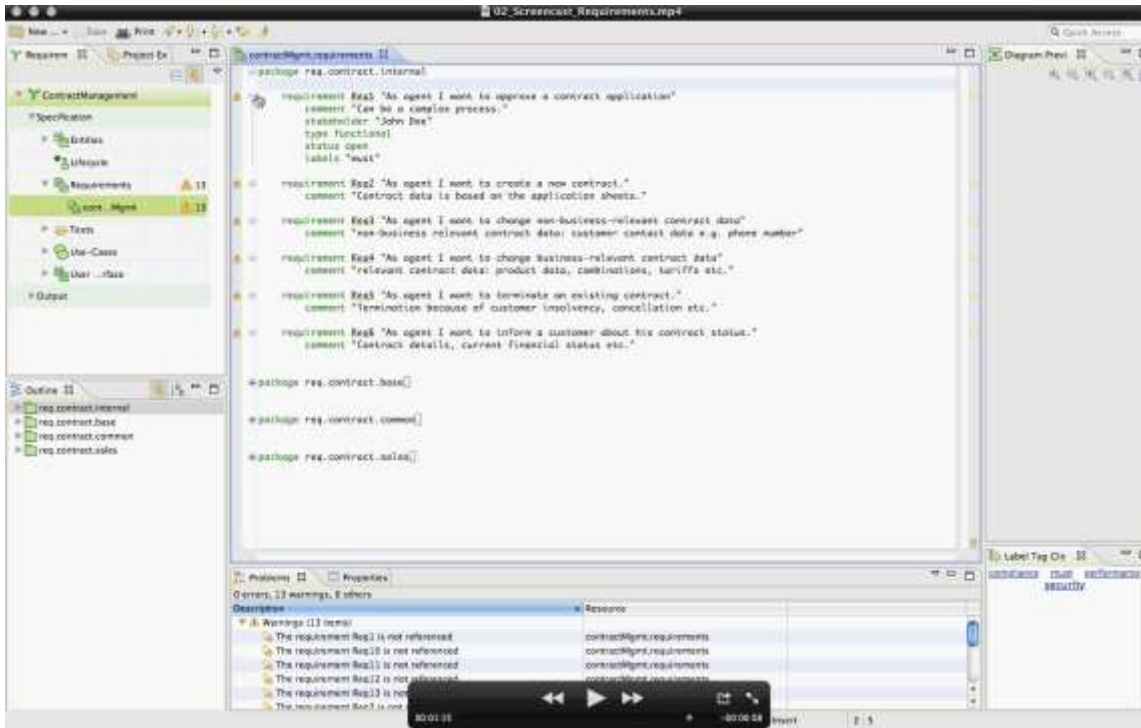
02_Screencast_Requirements.mp4

New Save Print

Quick Access

Requirem Project Ex

ContractManagement
Specification
Entities
Lifecycle
Requirements 13
contr...Mgmt 13
Texts
Use-Cases
User ...rface
Output

contractMgmt.requirements

package req.contract.internal

requirement Req1 "As agent I want to approve a contract application"
comment "Can be a complex process."
stakeholder "John Doe"
type functional
status open
labels "must"

requirement Req2 "As agent I want to create a new contract."
comment "Contract data is based on the application sheets."

requirement Req3 "As agent I want to change non-business-relevant contract data"
comment "non-business relevant contract data: customer contact data e.g. phone number"

requirement Req4 "As agent I want to change business-relevant contract data"
comment "relevant contract data: product data, combinations, tariffs etc."

requirement Req5 "As agent I want to terminate an existing contract."
comment "Termination because of customer insolvency, cancellation etc."

requirement Req6 "As agent I want to inform a customer about his contract status."
comment "Contract details, current financial status etc."

package req.contract.base

package req.contract.common

package req.contract.sales

Outline
req.contract.internal
req.contract.base
req.contract.common
req.contract.sales

Diagram Previ

Label Tag Clo
compliance must performance
security

Problems Properties
0 errors, 13 warnings, 0 others
| Description | Resource |
|---|---|
| Warnings (13 items) | |
| The requirement Req1 is not referenced | contractMgmt.requirements |
| The requirement Req10 is not referenced | contractMgmt.requirements |
| The requirement Req11 is not referenced | contractMgmt.requirements |
| The requirement Req12 is not referenced | contractMgmt.requirements |
| The requirement Req13 is not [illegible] | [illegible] |
| The requirement Req2 is not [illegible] | |

00:01:35 -00:06:58 Insert 2:5